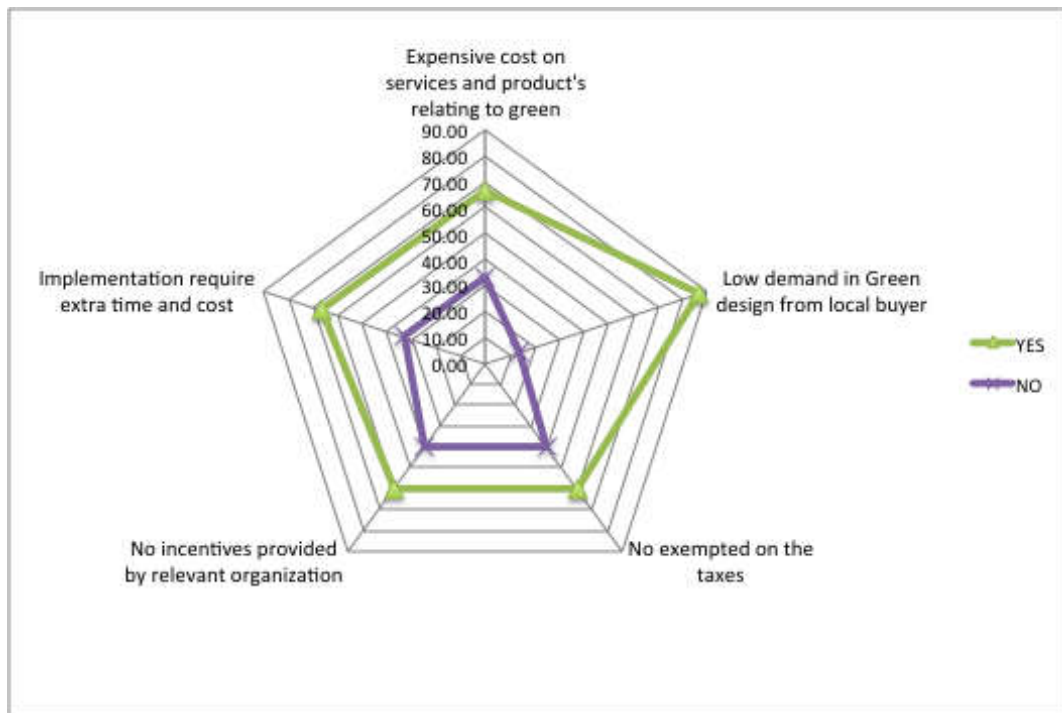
Expensive cost on services and product's relating to green

90.00
80.00
70.00
60.00
50.00
40.00
30.00
20.00
10.00
0.00

Low demand in Green design from local buyer

No exempted on the taxes

No incentives provided by relevant organization

Implementation require extra time and cost

YES

NO